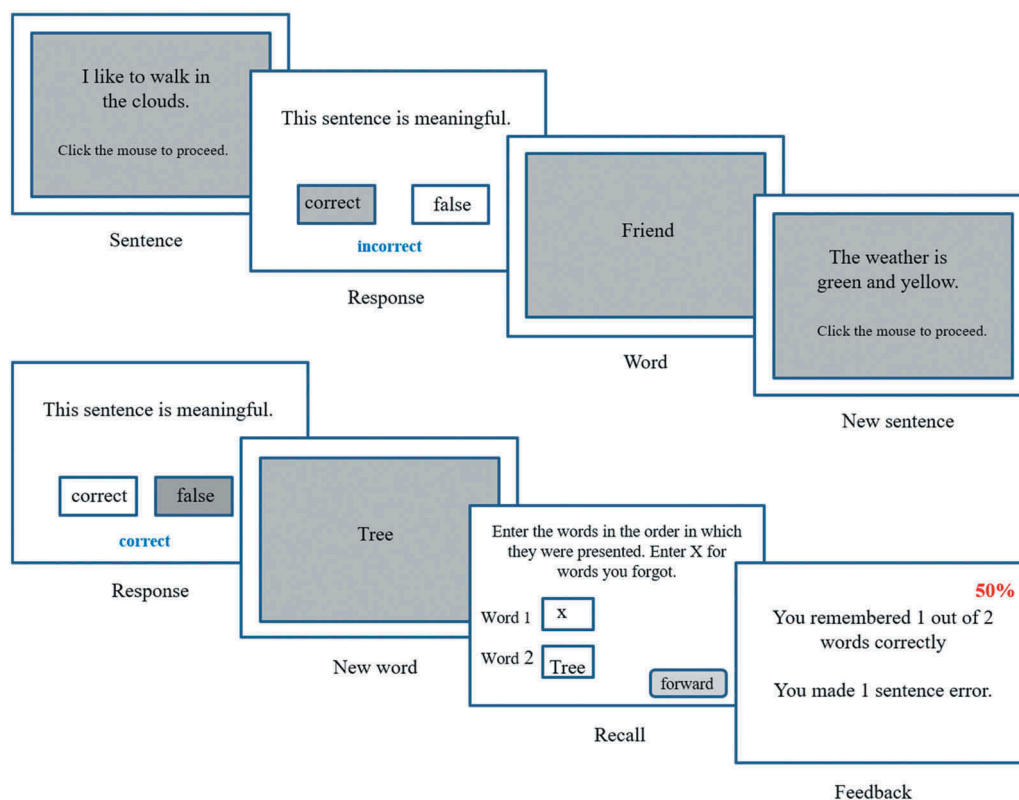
I like to walk in the clouds.

Click the mouse to proceed.

Sentence

This sentence is meaningful.

correct

false

incorrect

Response

Friend

Word

The weather is green and yellow.

Click the mouse to proceed.

New sentence

This sentence is meaningful.

correct

false

correct

Response

Tree

New word

Enter the words in the order in which they were presented. Enter X for words you forgot.

Word 1 x

Word 2 Tree

forward

Recall

50%

You remembered 1 out of 2 words correctly

You made 1 sentence error.

Feedback